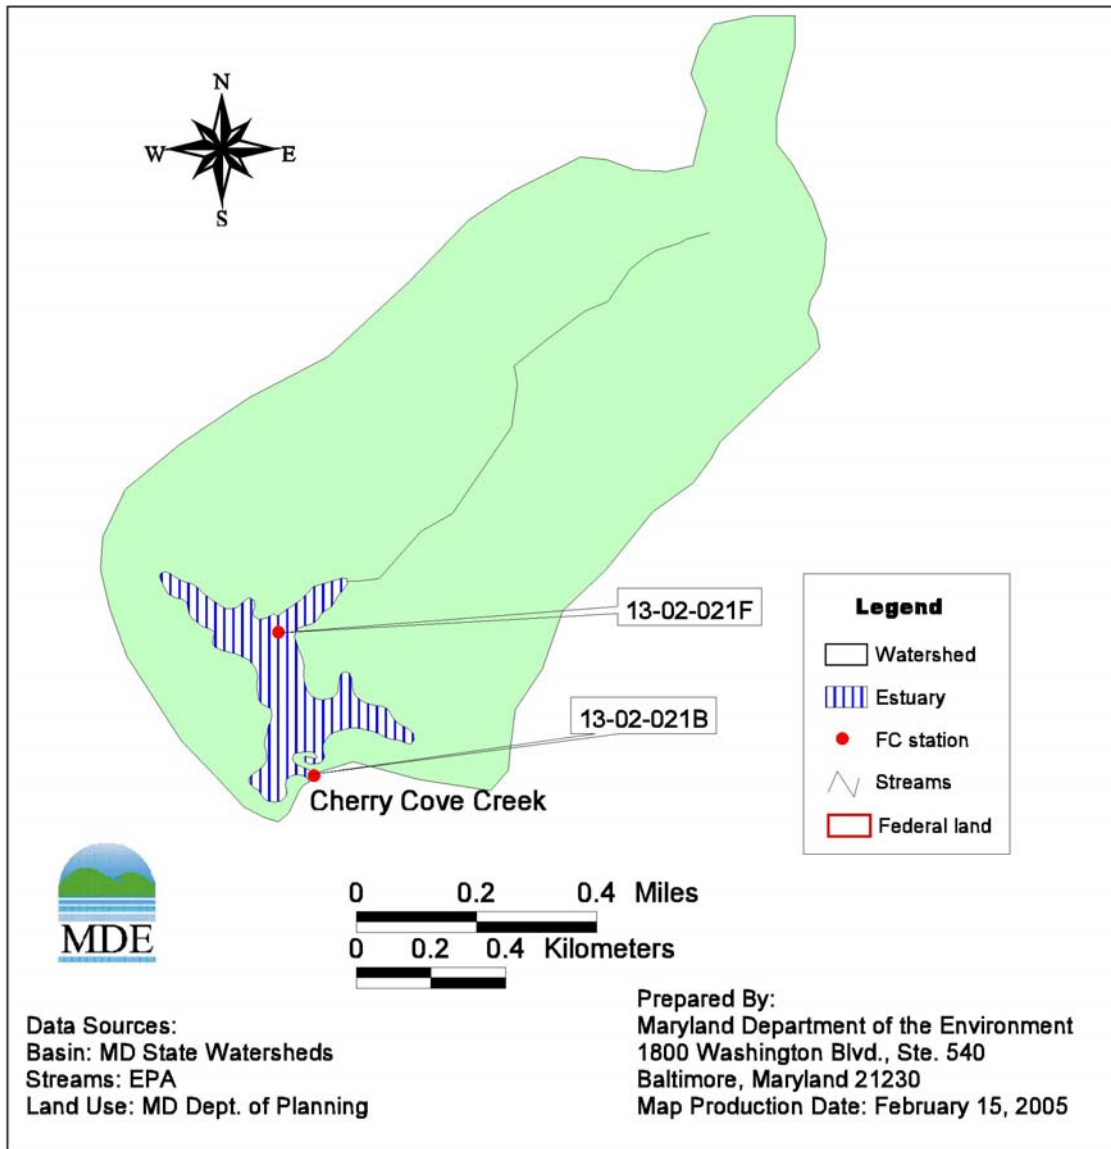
N
W
E
S

13-02-021F

13-02-021B

Cherry Cove Creek

Legend
Watershed
Estuary
FC station
Streams
Federal land

MDE

0 0.2 0.4 Miles
0 0.2 0.4 Kilometers

Data Sources:
Basin: MD State Watersheds
Streams: EPA
Land Use: MD Dept. of Planning

Prepared By:
Maryland Department of the Environment
1800 Washington Blvd., Ste. 540
Baltimore, Maryland 21230
Map Production Date: February 15, 2005